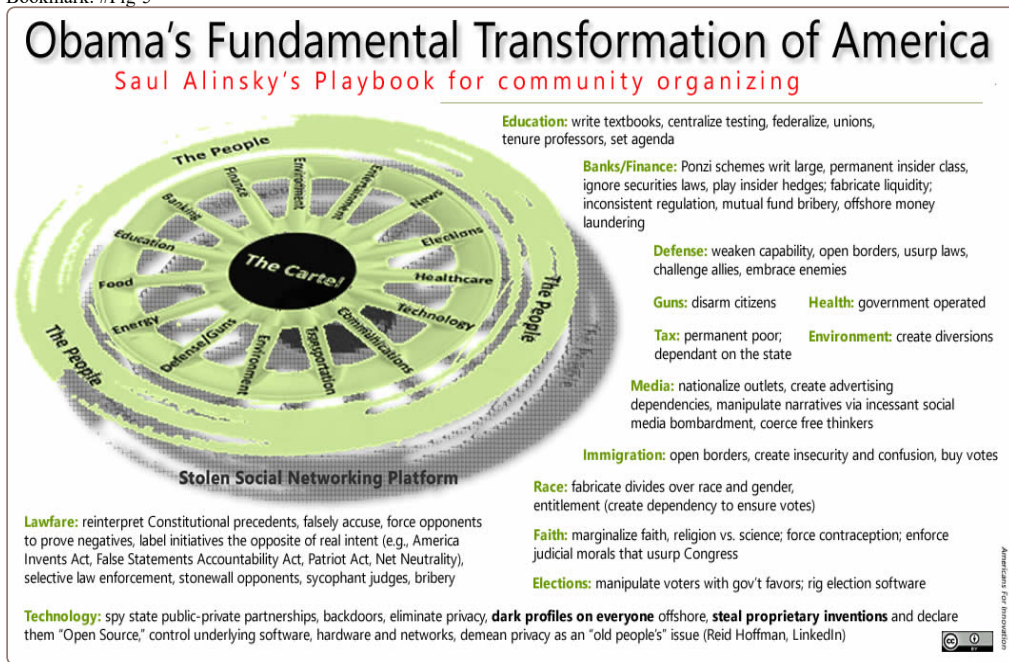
Bookmark: #Fig 5

Obama's Fundamental Transformation of America
Saul Alinsky's Playbook for community organizing

The People
Finance
Environment
Entertainment
News
Banking
Education
Elections
Food
The Cartel
Healthcare
Energy
Technology
Defense/Guns
Environment
Transportation
Communications
The People
The People

Stolen Social Networking Platform

Education: write textbooks, centralize testing, federalize, unions, tenure professors, set agenda

Banks/Finance: Ponzi schemes writ large, permanent insider class, ignore securities laws, play insider hedges; fabricate liquidity; inconsistent regulation, mutual fund bribery, offshore money laundering

Defense: weaken capability, open borders, usurp laws, challenge allies, embrace enemies

Guns: disarm citizens

Health: government operated

Tax: permanent poor; dependant on the state

Environment: create diversions

Media: nationalize outlets, create advertising dependencies, manipulate narratives via incessant social media bombardment, coerce free thinkers

Immigration: open borders, create insecurity and confusion, buy votes

Race: fabricate divides over race and gender, entitlement (create dependency to ensure votes)

Lawfare: reinterpret Constitutional precedents, falsely accuse, force opponents to prove negatives, label initiatives the opposite of real intent (e.g., America Invents Act, False Statements Accountability Act, Patriot Act, Net Neutrality), selective law enforcement, stonewall opponents, sycophant judges, bribery

Faith: marginalize faith, religion vs. science; force contraception; enforce judicial morals that usurp Congress

Elections: manipulate voters with gov't favors; rig election software

Technology: spy state public-private partnerships, backdoors, eliminate privacy, dark profiles on everyone offshore, steal proprietary inventions and declare them "Open Source," control underlying software, hardware and networks, demean privacy as an "old people's" issue (Reid Hoffman, LinkedIn)

Americans For Innovation